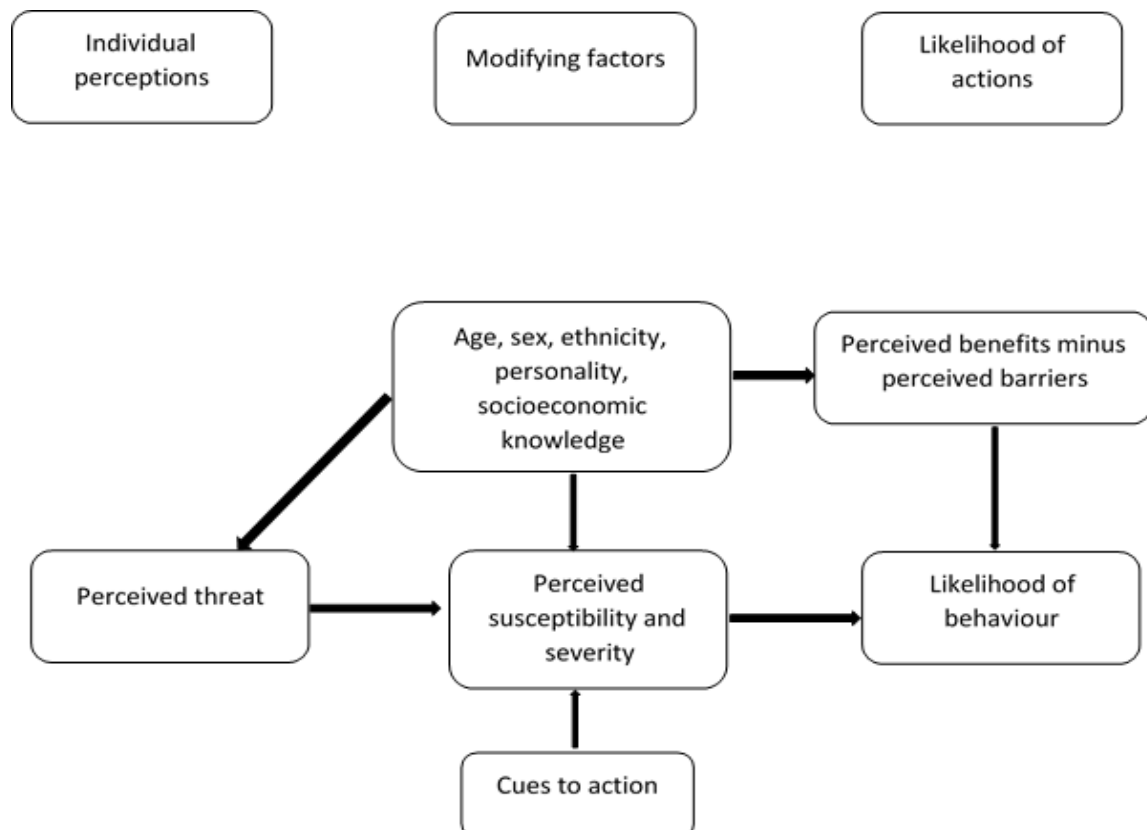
Individual perceptions

Modifying factors

Likelihood of actions

Age, sex, ethnicity, personality, socioeconomic knowledge

Perceived benefits minus perceived barriers

Perceived threat

Perceived susceptibility and severity

Likelihood of behaviour

Cues to action